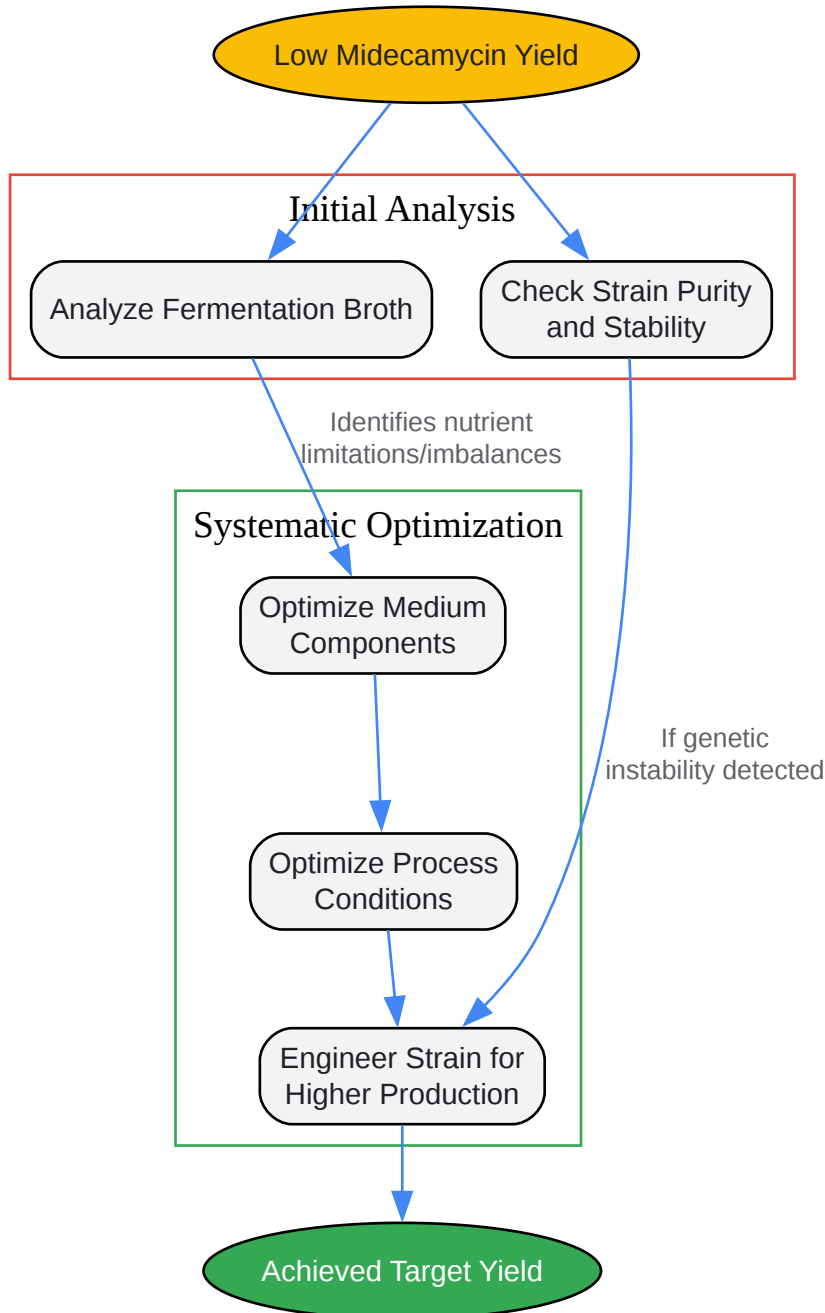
Low Midecamycin Yield

Initial Analysis

Analyze Fermentation Broth

Check Strain Purity and Stability

Identifies nutrient limitations/imbalances

Systematic Optimization

Optimize Medium Components

If genetic instability detected

Optimize Process Conditions

Engineer Strain for Higher Production

Achieved Target Yield